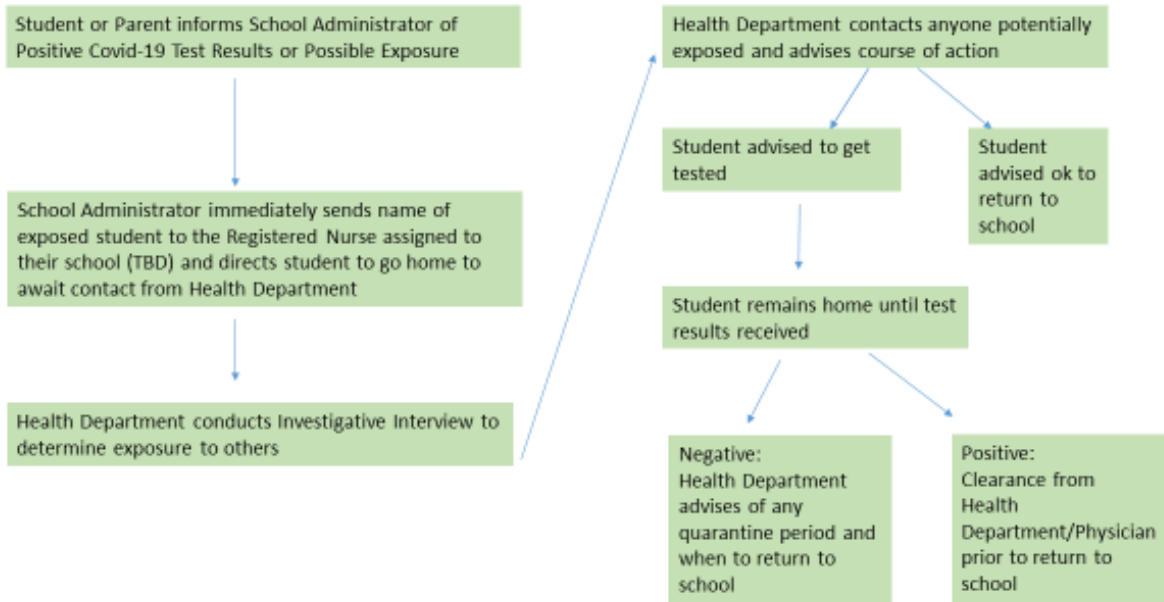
Student or Parent informs School Administrator of Positive Covid-19 Test Results or Possible Exposure

School Administrator immediately sends name of exposed student to the Registered Nurse assigned to their school (TBD) and directs student to go home to await contact from Health Department

Health Department conducts Investigative Interview to determine exposure to others

Health Department contacts anyone potentially exposed and advises course of action

Student advised to get tested

Student advised ok to return to school

Student remains home until test results received

Negative:
Health Department advises of any quarantine period and when to return to school

Positive:
Clearance from Health Department/Physician prior to return to school